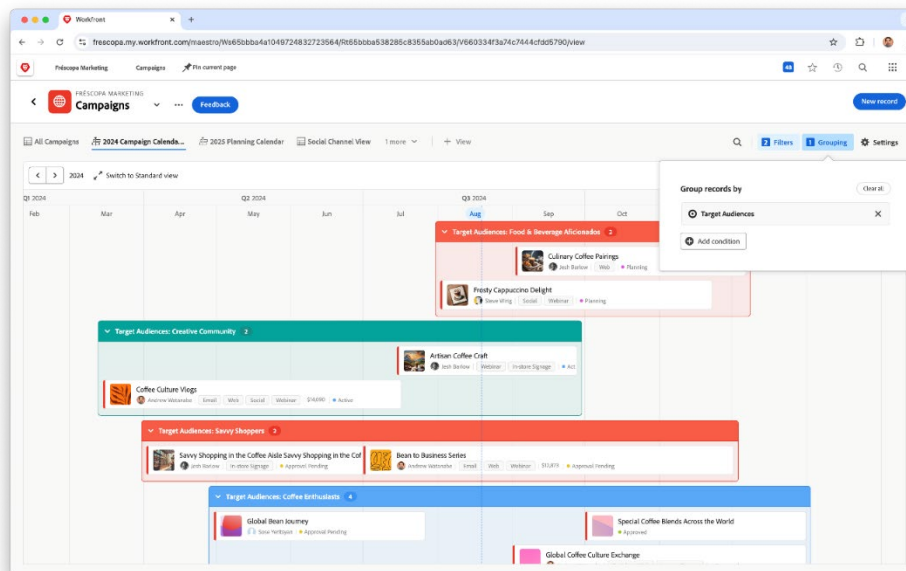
Workfront × +

frescopa.my.workfront.com/maestro/Ws65bbba4a1049724832723564/Rt65bbba538285c8355ab0ad63/V660334f3a74c7444cfdd5790/view

Fréscopa Marketing Campaigns Pin current page

FRÉSCOPA MARKETING
Campaigns ⌄ ··· Feedback New record

All Campaigns 2024 Campaign Calenda... 2025 Planning Calendar Social Channel View 1 more + View Filters 1 Grouping Settings

< > 2024 Switch to Standard view

Q1 2024 Q2 2024 Q3 2024
Feb Mar Apr May Jun Jul Aug Sep Oct

Group records by Clear all
Target Audiences ×
Add condition

Target Audiences: Food & Beverage Aficionados 2
Culinary Coffee Pairings Josh Barlow Web Planning
Frosty Cappuccino Delight Steve Wing Social Webinar Planning

Target Audiences: Creative Community 2
Artisan Coffee Craft Josh Barlow Webinar Instore Signage Act
Coffee Culture Vlogs Andrew Watanabe Email Web Social Webinar $14,000 Active

Target Audiences: Savvy Shoppers 2
Savvy Shopping in the Coffee Aisle Savvy Shopping in the Cof Josh Barlow In-store Signage Approval Pending
Bean to Business Series Andrew Watanabe Email Web Webinar $13,873 Approval Pending

Target Audiences: Coffee Enthusiasts 4
Global Bean Journey Steve Nettleton Approval Pending
Special Coffee Blends Across the World Approved
Global Coffee Culture Exchange